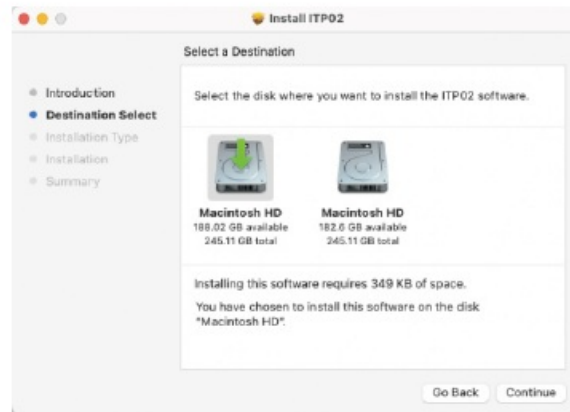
Install ITP02

Select a Destination

Introduction
Destination Select
Installation Type
Installation
Summary

Select the disk where you want to install the ITP02 software.

Macintosh HD
188.02 GB available
245.11 GB total

Macintosh HD
182.6 GB available
245.11 GB total

Installing this software requires 349 KB of space.

You have chosen to install this software on the disk "Macintosh HD".

Go Back
Continue